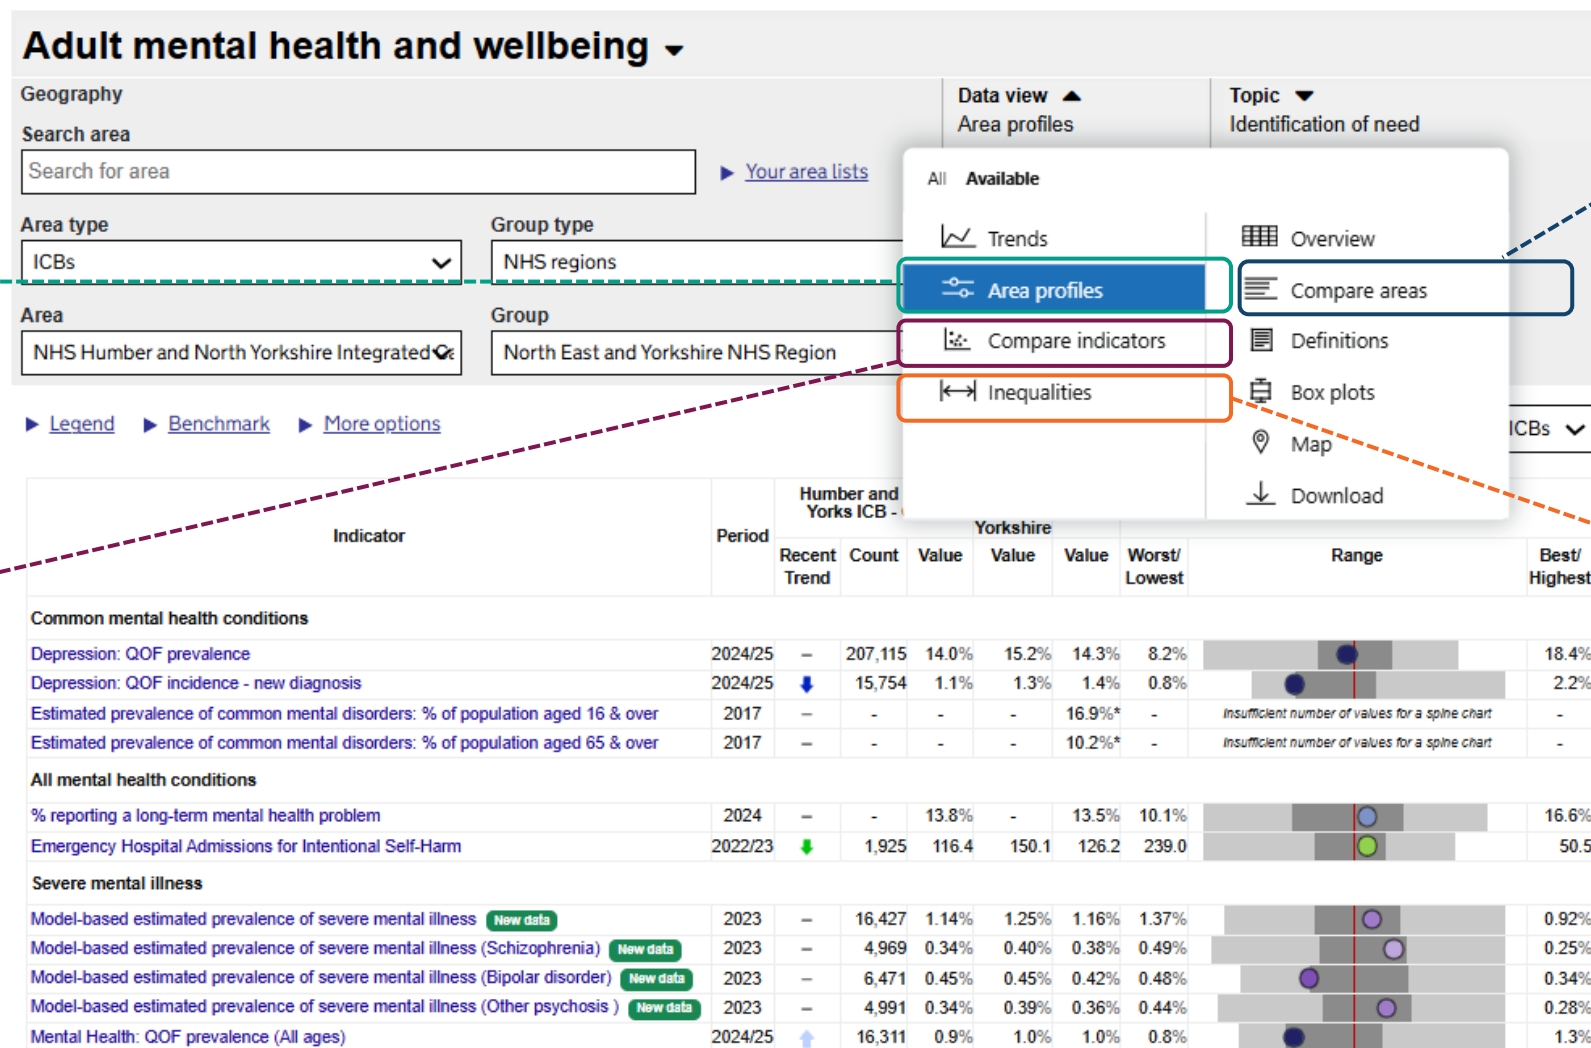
Adult mental health and wellbeing

Geography

Search area

Search for area

Your area lists

Data view
Area profiles

Topic
Identification of need

All Available

Trends

Overview

Area profiles

Compare areas

Compare indicators

Definitions

Inequalities

Box plots

Map

Download

Area type
ICBs

Group type
NHS regions

Area
NHS Humber and North Yorkshire Integrated Ca

Group
North East and Yorkshire NHS Region

Legend Benchmark More options

ICBs

| Indicator | Period | Recent Trend | Count | Value | Yorkshire Value | Value | Worst/ Lowest | Range | Best/ Highest |
|---|---|---|---|---|---|---|---|---|---|
| Common mental health conditions | | | | | | | | | |
| Depression: QOF prevalence | 2024/25 | – | 207,115 | 14.0% | 15.2% | 14.3% | 8.2% | | 18.4% |
| Depression: QOF incidence - new diagnosis | 2024/25 | | 15,754 | 1.1% | 1.3% | 1.4% | 0.8% | | 2.2% |
| Estimated prevalence of common mental disorders: % of population aged 16 & over | 2017 | – | - | - | - | 16.9%* | - | Insufficient number of values for a spine chart | - |
| Estimated prevalence of common mental disorders: % of population aged 65 & over | 2017 | – | - | - | - | 10.2%* | - | Insufficient number of values for a spine chart | - |
| All mental health conditions | | | | | | | | | |
| % reporting a long-term mental health problem | 2024 | – | - | 13.8% | - | 13.5% | 10.1% | | 16.6% |
| Emergency Hospital Admissions for Intentional Self-Harm | 2022/23 | | 1,925 | 116.4 | 150.1 | 126.2 | 239.0 | | 50.5 |
| Severe mental illness | | | | | | | | | |
| Model-based estimated prevalence of severe mental illness New data | 2023 | – | 16,427 | 1.14% | 1.25% | 1.16% | 1.37% | | 0.92% |
| Model-based estimated prevalence of severe mental illness (Schizophrenia) New data | 2023 | – | 4,969 | 0.34% | 0.40% | 0.38% | 0.49% | | 0.25% |
| Model-based estimated prevalence of severe mental illness (Bipolar disorder) New data | 2023 | – | 6,471 | 0.45% | 0.45% | 0.42% | 0.48% | | 0.34% |
| Model-based estimated prevalence of severe mental illness (Other psychosis ) New data | 2023 | – | 4,991 | 0.34% | 0.39% | 0.36% | 0.44% | | 0.28% |
| Mental Health: QOF prevalence (All ages) | 2024/25 | | 16,311 | 0.9% | 1.0% | 1.0% | 0.8% | | 1.3% |

Humber and Yorks ICB -